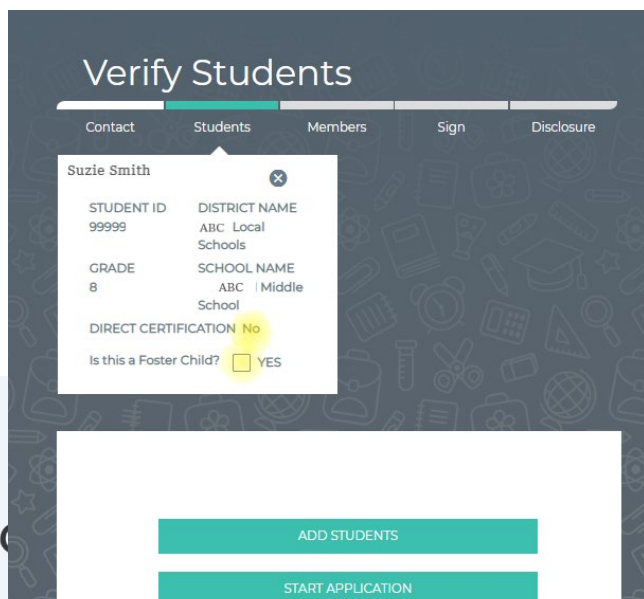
Verify Students

Contact Students Members Sign Disclosure

Suzie Smith

STUDENT ID
99999

DISTRICT NAME
ABC Local Schools

GRADE
8

SCHOOL NAME
ABC Middle School

DIRECT CERTIFICATION No

Is this a Foster Child? YES

ADD STUDENTS

START APPLICATION